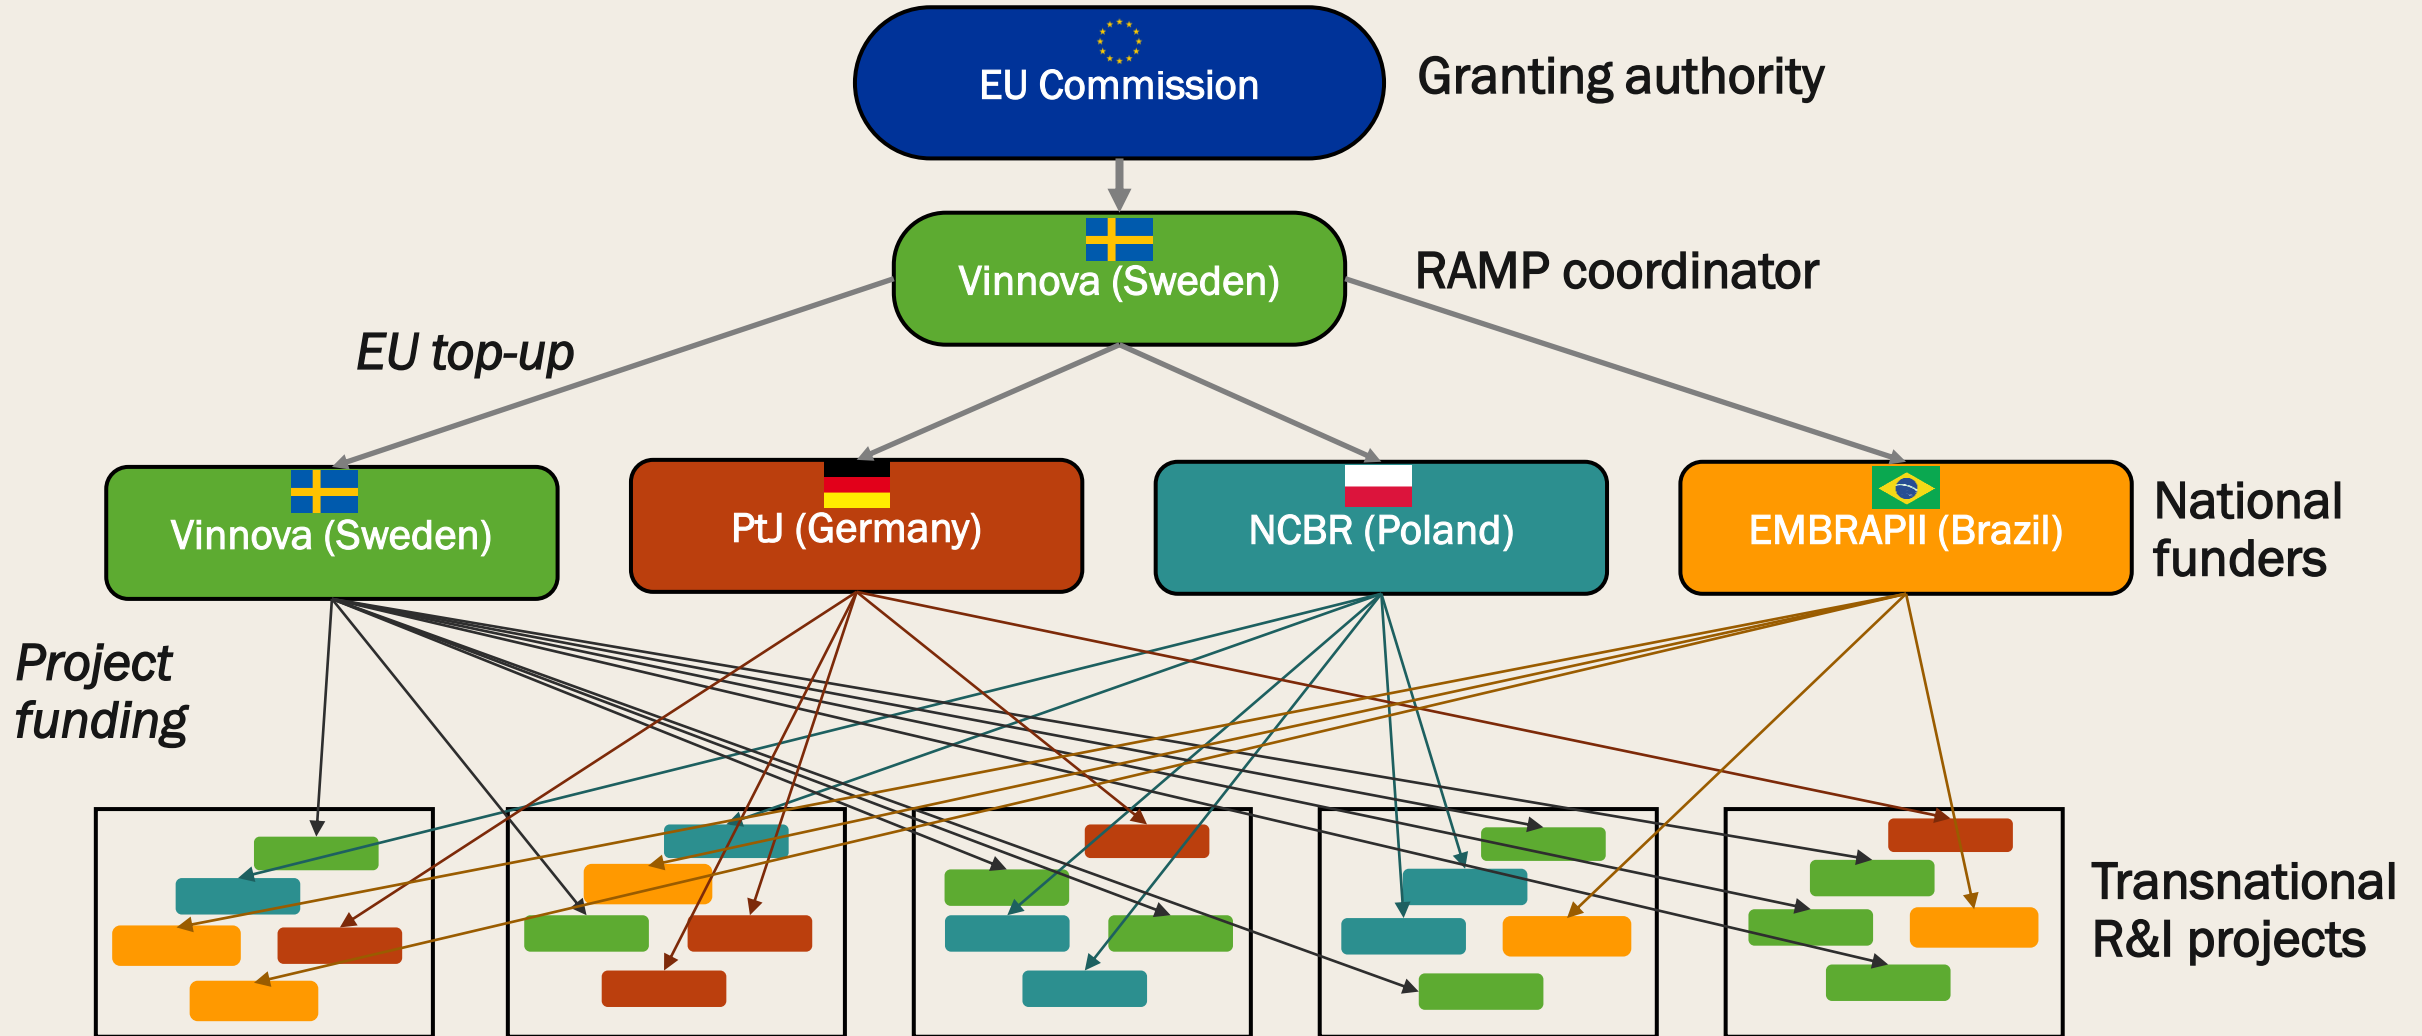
EU Commission

Granting authority

Vinnova (Sweden)

RAMP coordinator

EU top-up

Vinnova (Sweden)

PtJ (Germany)

NCBR (Poland)

EMBRAPII (Brazil)

National funders

Project funding

Transnational R&I projects